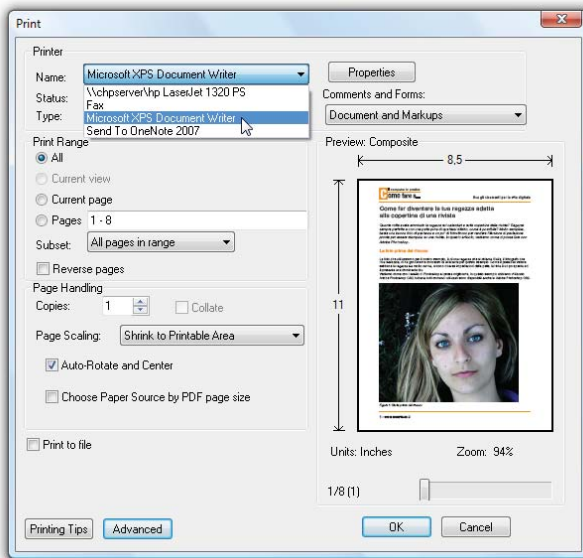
Print

Printer

Name: Microsoft XPS Document Writer

Properties

Status:

Type:

\\chpserver\hp LaserJet 1320 PS
Fax
Microsoft XPS Document Writer
Send To OneNote 2007

Comments and Forms:

Document and Markups

Print Range

All

Current view

Current page

Pages 1 - 8

Subset: All pages in range

Reverse pages

Page Handling

Copies: 1

Collate

Page Scaling: Shrink to Printable Area

Auto-Rotate and Center

Choose Paper Source by PDF page size

Print to file

Preview: Composite

8,5

11

Come fare

Come far diventare la tua ragazza edella alle copertine di una rivista

Units: Inches

Zoom: 94%

1/8 (1)

Printing Tips

Advanced

OK

Cancel